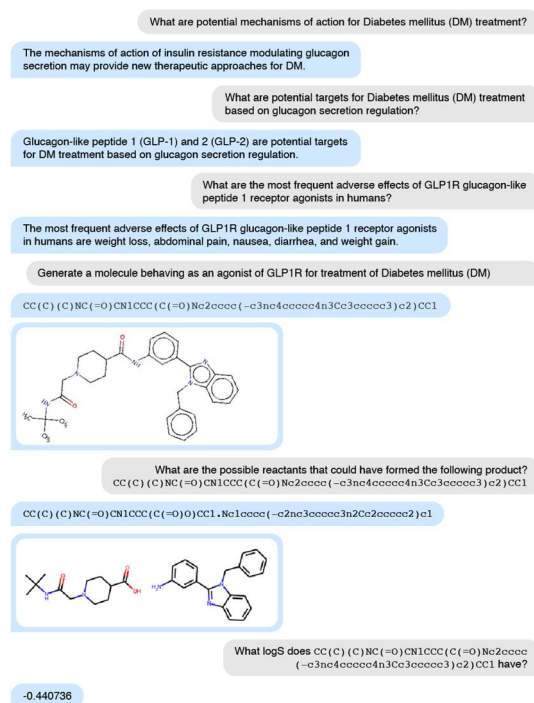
What are potential mechanisms of action for Diabetes mellitus (DM) treatment?

The mechanisms of action of insulin resistance modulating glucagon secretion may provide new therapeutic approaches for DM.

What are potential targets for Diabetes mellitus (DM) treatment based on glucagon secretion regulation?

Glucagon-like peptide 1 (GLP-1) and 2 (GLP-2) are potential targets for DM treatment based on glucagon secretion regulation.

What are the most frequent adverse effects of GLP1R glucagon-like peptide 1 receptor agonists in humans?

The most frequent adverse effects of GLP1R glucagon-like peptide 1 receptor agonists in humans are weight loss, abdominal pain, nausea, diarrhea, and weight gain.

Generate a molecule behaving as an agonist of GLP1R for treatment of Diabetes mellitus (DM)

CC(C)(C)NC(=O)CN1CCC(C(=O)Nc2cccc(-c3nc4ccccc4n3Cc3ccccc3)c2)CC1

N
N
O
N
HN
O
N
$H_3C$
$CH_3$
$CH_3$

What are the possible reactants that could have formed the following product? CC(C)(C)NC(=O)CN1CCC(C(=O)Nc2cccc(-c3nc4ccccc4n3Cc3ccccc3)c2)CC1

CC(C)(C)NC(=O)CN1CCC(C(=O)O)CC1.Nc1cccc(-c2nc3ccccc3n2Cc2ccccc2)c1

N
H
O
N
O
OH
$H_2N$
N
N

What logS does CC(C)(C)NC(=O)CN1CCC(C(=O)Nc2cccc(-c3nc4ccccc4n3Cc3ccccc3)c2)CC1 have?

-0.440736